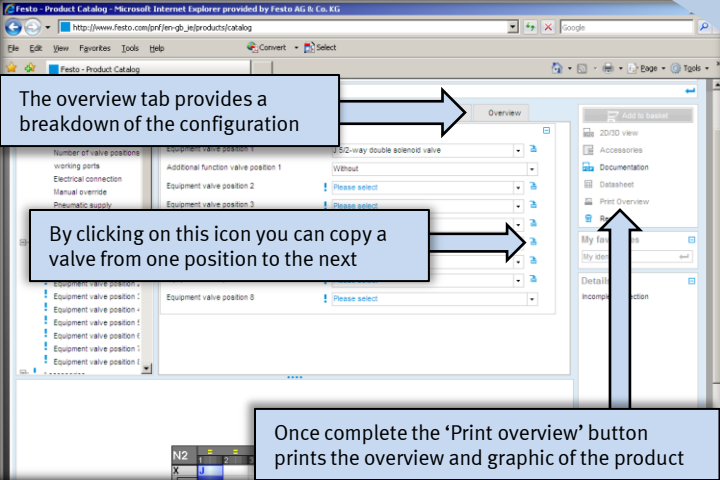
Festo - Product Catalog - Microsoft Internet Explorer provided by Festo AG & Co. KG

http://www.festo.com/pnf/en-gb_ie/products/catalog

Google

File Edit View Favorites Tools Help

Convert Select

Festo - Product Catalog

Page Tools

The overview tab provides a breakdown of the configuration

Overview

Add to basket

2D/3D view

Accessories

Documentation

Datasheet

Print Overview

My favo

My iden

Detail

Incomple ection

Number of valve positions

working ports

Electrical connection

Manual override

Pneumatic supply

Equipment valve position 1

5/2-way double solenoid valve

Additional function valve position 1

Without

Equipment valve position 2

Please select

Equipment valve position 3

Please select

By clicking on this icon you can copy a valve from one position to the next

Equipment valve position 8

Please select

Equipment valve position 2

Equipment valve position 3

Equipment valve position 4

Equipment valve position 5

Equipment valve position 6

Equipment valve position 7

Equipment valve position 8

Once complete the ‘Print overview’ button prints the overview and graphic of the product

N2

X

J